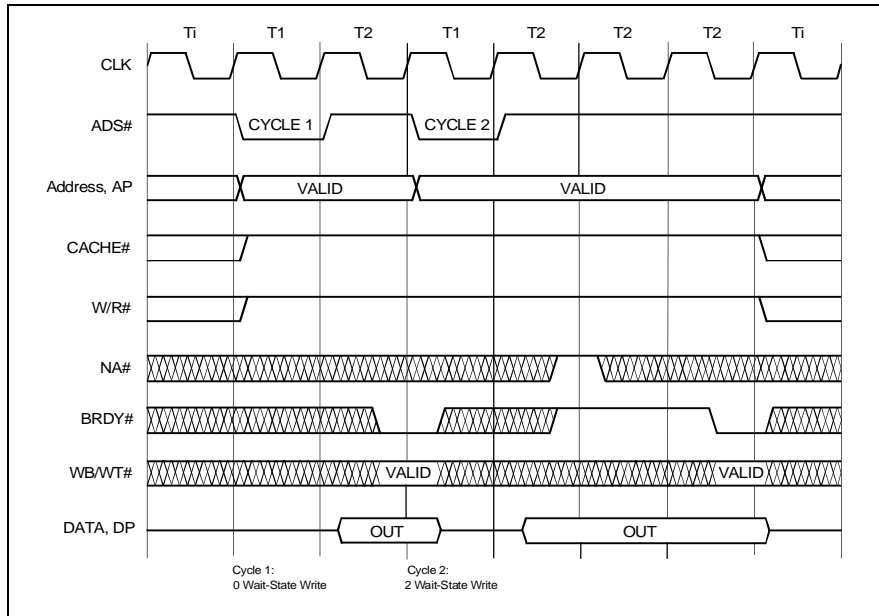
Ti T1 T2 T1 T2 T2 T2 Ti

CLK

ADS#

CYCLE 1

CYCLE 2

Address, AP

VALID

VALID

CACHE#

W/R#

NA#

BRDY#

WB/WT#

VALID

VALID

DATA, DP

OUT

OUT

Cycle 1:
0 Wait-State Write

Cycle 2:
2 Wait-State Write